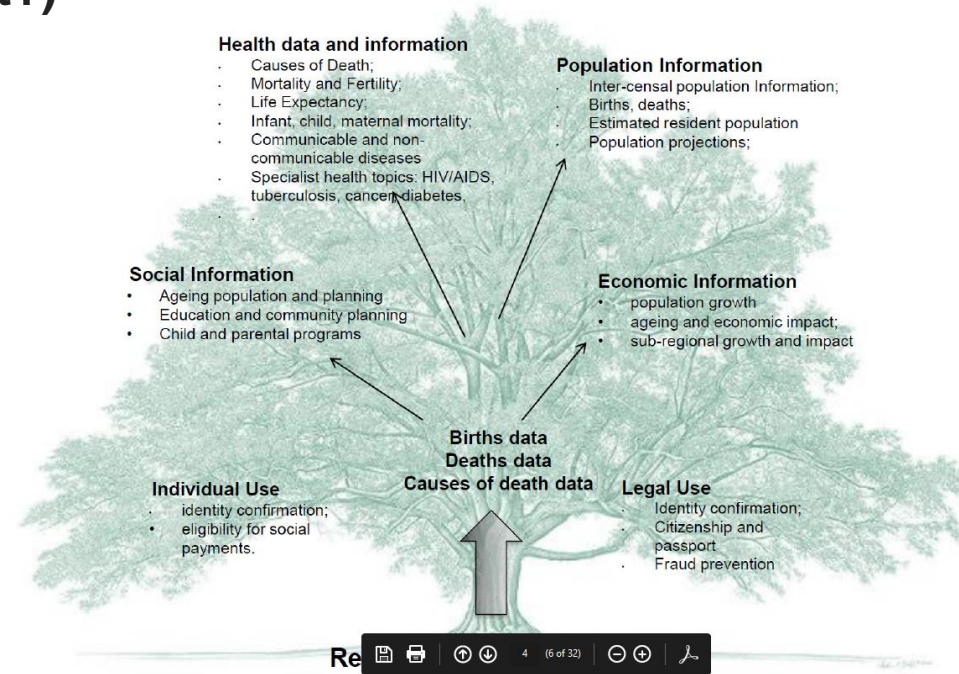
Health data and information
· Causes of Death;
· Mortality and Fertility;
· Life Expectancy;
· Infant, child, maternal mortality;
· Communicable and non-communicable diseases
· Specialist health topics: HIV/AIDS, tuberculosis, cancer, diabetes,
· .

Population Information
· Inter-censal population Information;
· Births, deaths;
· Estimated resident population
· Population projections;

Social Information
• Ageing population and planning
• Education and community planning
• Child and parental programs

Economic Information
• population growth
• ageing and economic impact;
• sub-regional growth and impact

Births data
Deaths data
Causes of death data

Individual Use
· identity confirmation;
• eligibility for social payments.

Legal Use
· Identity confirmation;
· Citizenship and passport
· Fraud prevention

Re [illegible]

4 (6 of 32)